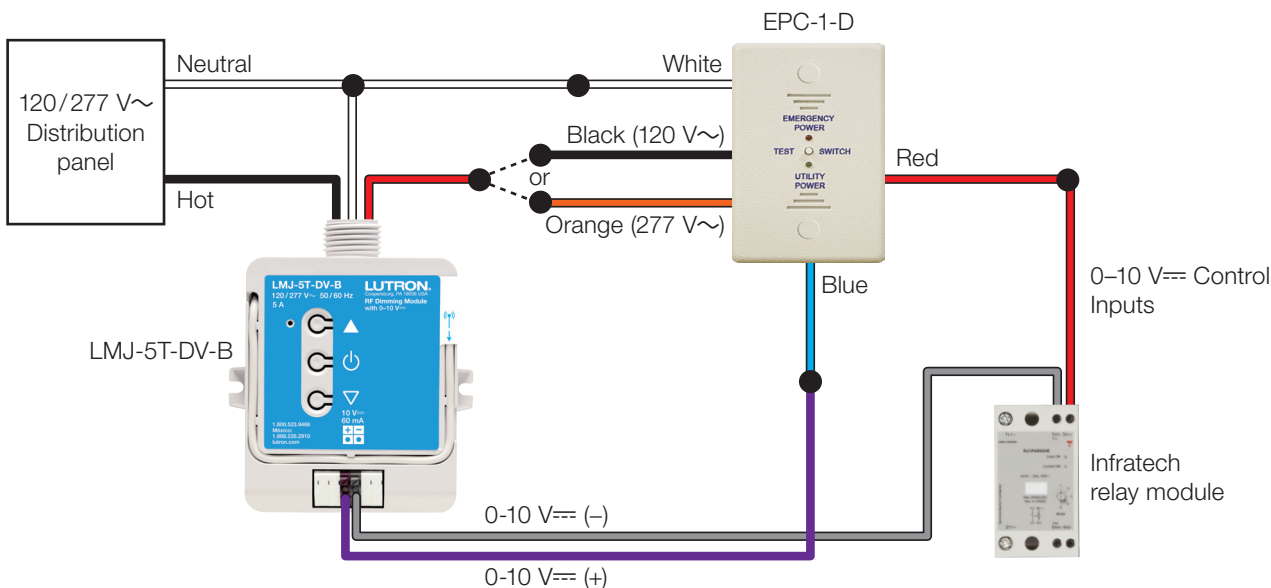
EPC-1-D

120/277 V~
Distribution panel

Neutral

White

Black (120 V~)

or

Orange (277 V~)

Hot

Red

EMERGENCY POWER

TEST SWITCH

UTILITY POWER

Blue

0–10 V⎓ Control Inputs

LMJ-5T-DV-B
120 / 277 V~ 50 / 60 Hz
5 A

LUTRON
Coopersburg, PA 18036 USA
RF Dimming Module with 0–10 V⎓

10 V⎓
60 mA

1.800.523.9466
Mexico:
1.888.235.2910
lutron.com

LMJ-5T-DV-B

Infratech relay module

0-10 V⎓ (–)

0-10 V⎓ (+)